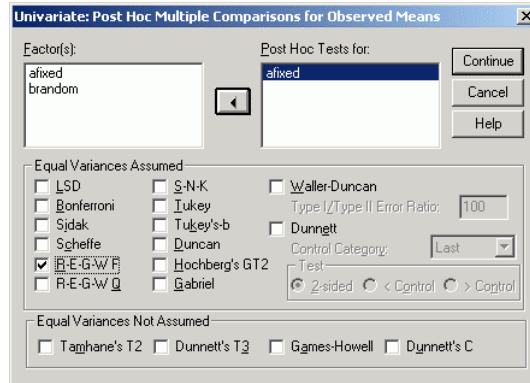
Univariate: Post Hoc Multiple Comparisons for Observed Means

Factor(s):
afixed
brandom

Post Hoc Tests for:
afixed

Continue
Cancel
Help

Equal Variances Assumed
LSD
Bonferroni
Sidak
Scheffe
R-E-G-W F
R-E-G-W Q
S-N-K
Tukey
Tukey's-b
Duncan
Hochberg's GT2
Gabriel
Waller-Duncan
Type I/Type II Error Ratio: 100
Dunnett
Control Category: Last
Test
2-sided
< Control
> Control

Equal Variances Not Assumed
Tamhane's T2
Dunnett's T3
Games-Howell
Dunnett's C